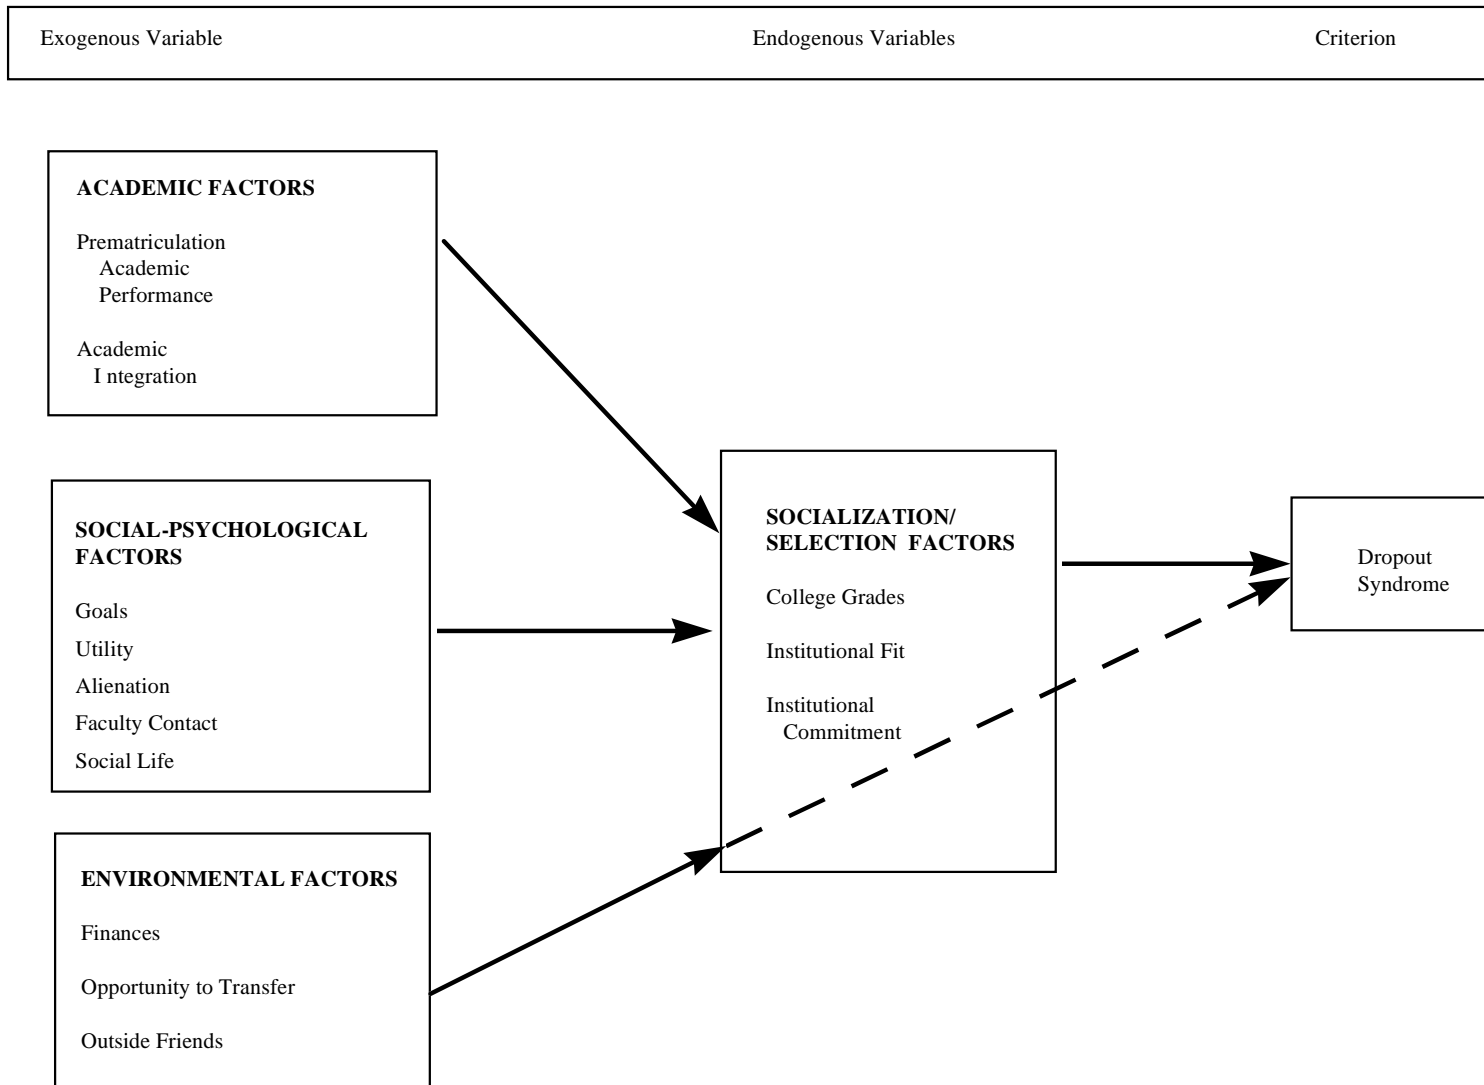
Exogenous Variable

Endogenous Variables

Criterion

ACADEMIC FACTORS

Prematriculation Academic Performance

Academic I ntegration

SOCIAL-PSYCHOLOGICAL FACTORS

Goals

Utility

Alienation

Faculty Contact

Social Life

ENVIRONMENTAL FACTORS

Finances

Opportunity to Transfer

Outside Friends

SOCIALIZATION/ SELECTION FACTORS

College Grades

Institutional Fit

Institutional Commitment

Dropout Syndrome